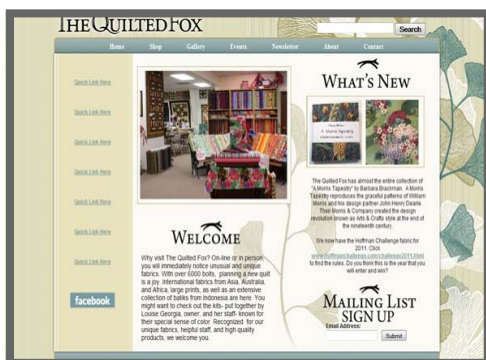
THE QUILTED FOX

Search

Home Shop Gallery Events Newsletter About Contact

Quick Link Here

Quick Link Here

Quick Link Here

Quick Link Here

Quick Link Here

Quick Link Here

Quick Link Here

facebook

WHAT'S NEW

A Morris Tapestry

The Quilted Fox has almost the entire collection of "A Morris Tapestry" by Barbara Brackman. A Morris Tapestry reproduces the graceful patterns of William Morris and his design partner John Henry Dearle. Their Morris & Company created the design revolution known as Arts & Crafts style at the end of the nineteenth century.

We now have the Hoffman Challenge fabric for 2011. Click www.hoffmanchallenge.com/challenge2011.html to find the rules. Do you think this is the year that you will enter and win?

WELCOME

Why visit The Quilted Fox? On-line or in person you will immediately notice unusual and unique fabrics. With over 6000 bolts, planning a new quilt is a joy. International fabrics from Asia, Australia, and Africa, large prints, as well as an extensive collection of batiks from Indonesia are here. You might want to check out the kits- put together by Louise Georgia, owner, and her staff- known for their special sense of color. Recognized for our unique fabrics, helpful staff, and high quality products, we welcome you.

MAILING LIST SIGN UP

Email Address:

Submit